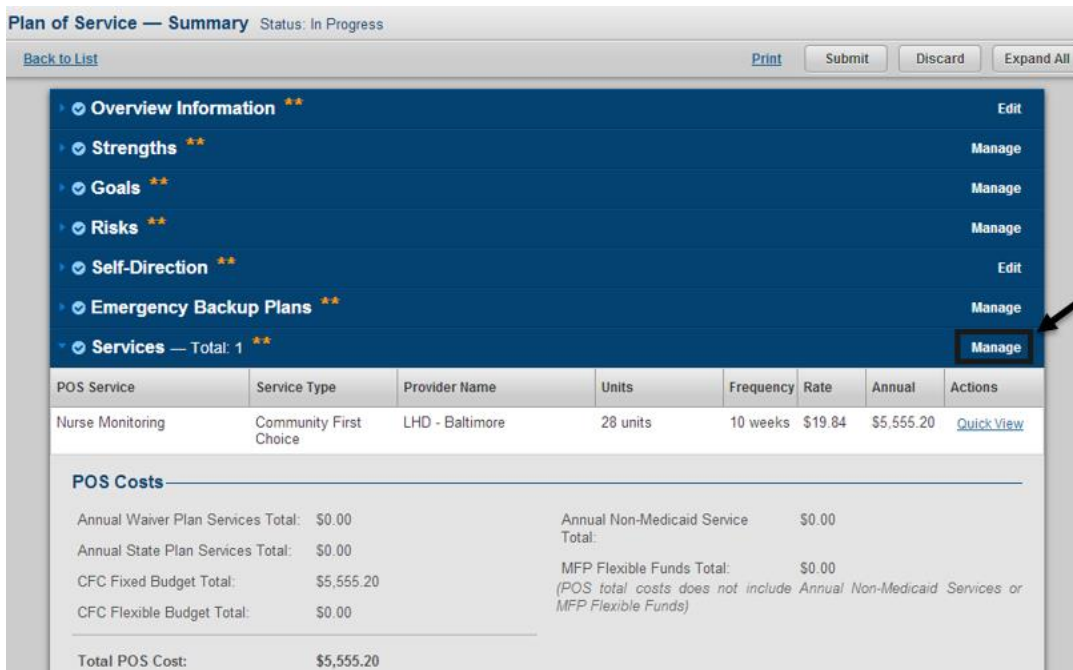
Plan of Service — Summary Status: In Progress

Back to List

Print Submit Discard Expand All

Overview Information ** Edit

Strengths ** Manage

Goals ** Manage

Risks ** Manage

Self-Direction ** Edit

Emergency Backup Plans ** Manage

Services — Total: 1 ** Manage

| POS Service | Service Type | Provider Name | Units | Frequency | Rate | Annual | Actions |
|---|---|---|---|---|---|---|---|
| Nurse Monitoring | Community First Choice | LHD - Baltimore | 28 units | 10 weeks | \$19.84 | \$5,555.20 | Quick View |

POS Costs

Annual Waiver Plan Services Total: \$0.00

Annual State Plan Services Total: \$0.00

CFC Fixed Budget Total: \$5,555.20

CFC Flexible Budget Total: \$0.00

Annual Non-Medicaid Service Total: \$0.00

MFP Flexible Funds Total: \$0.00

(POS total costs does not include Annual Non-Medicaid Services or MFP Flexible Funds)

Total POS Cost: \$5,555.20